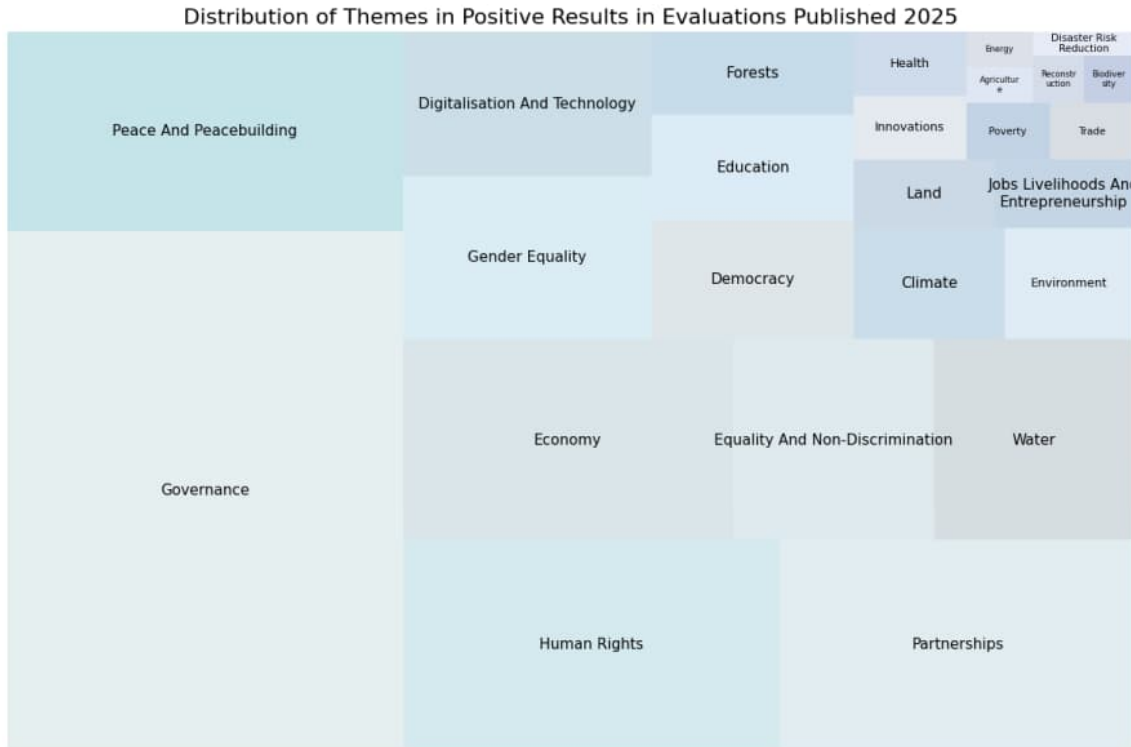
Distribution of Themes in Positive Results in Evaluations Published 2025

Peace And Peacebuilding

Governance

Digitalisation And Technology

Gender Equality

Forests

Education

Democracy

Health

Energy

Disaster Risk Reduction

Agricultur e

Reconstr uction

Biodiver sity

Innovations

Poverty

Trade

Land

Jobs Livelihoods An Entrepreneurship

Climate

Environment

Economy

Equality And Non-Discrimination

Water

Human Rights

Partnerships